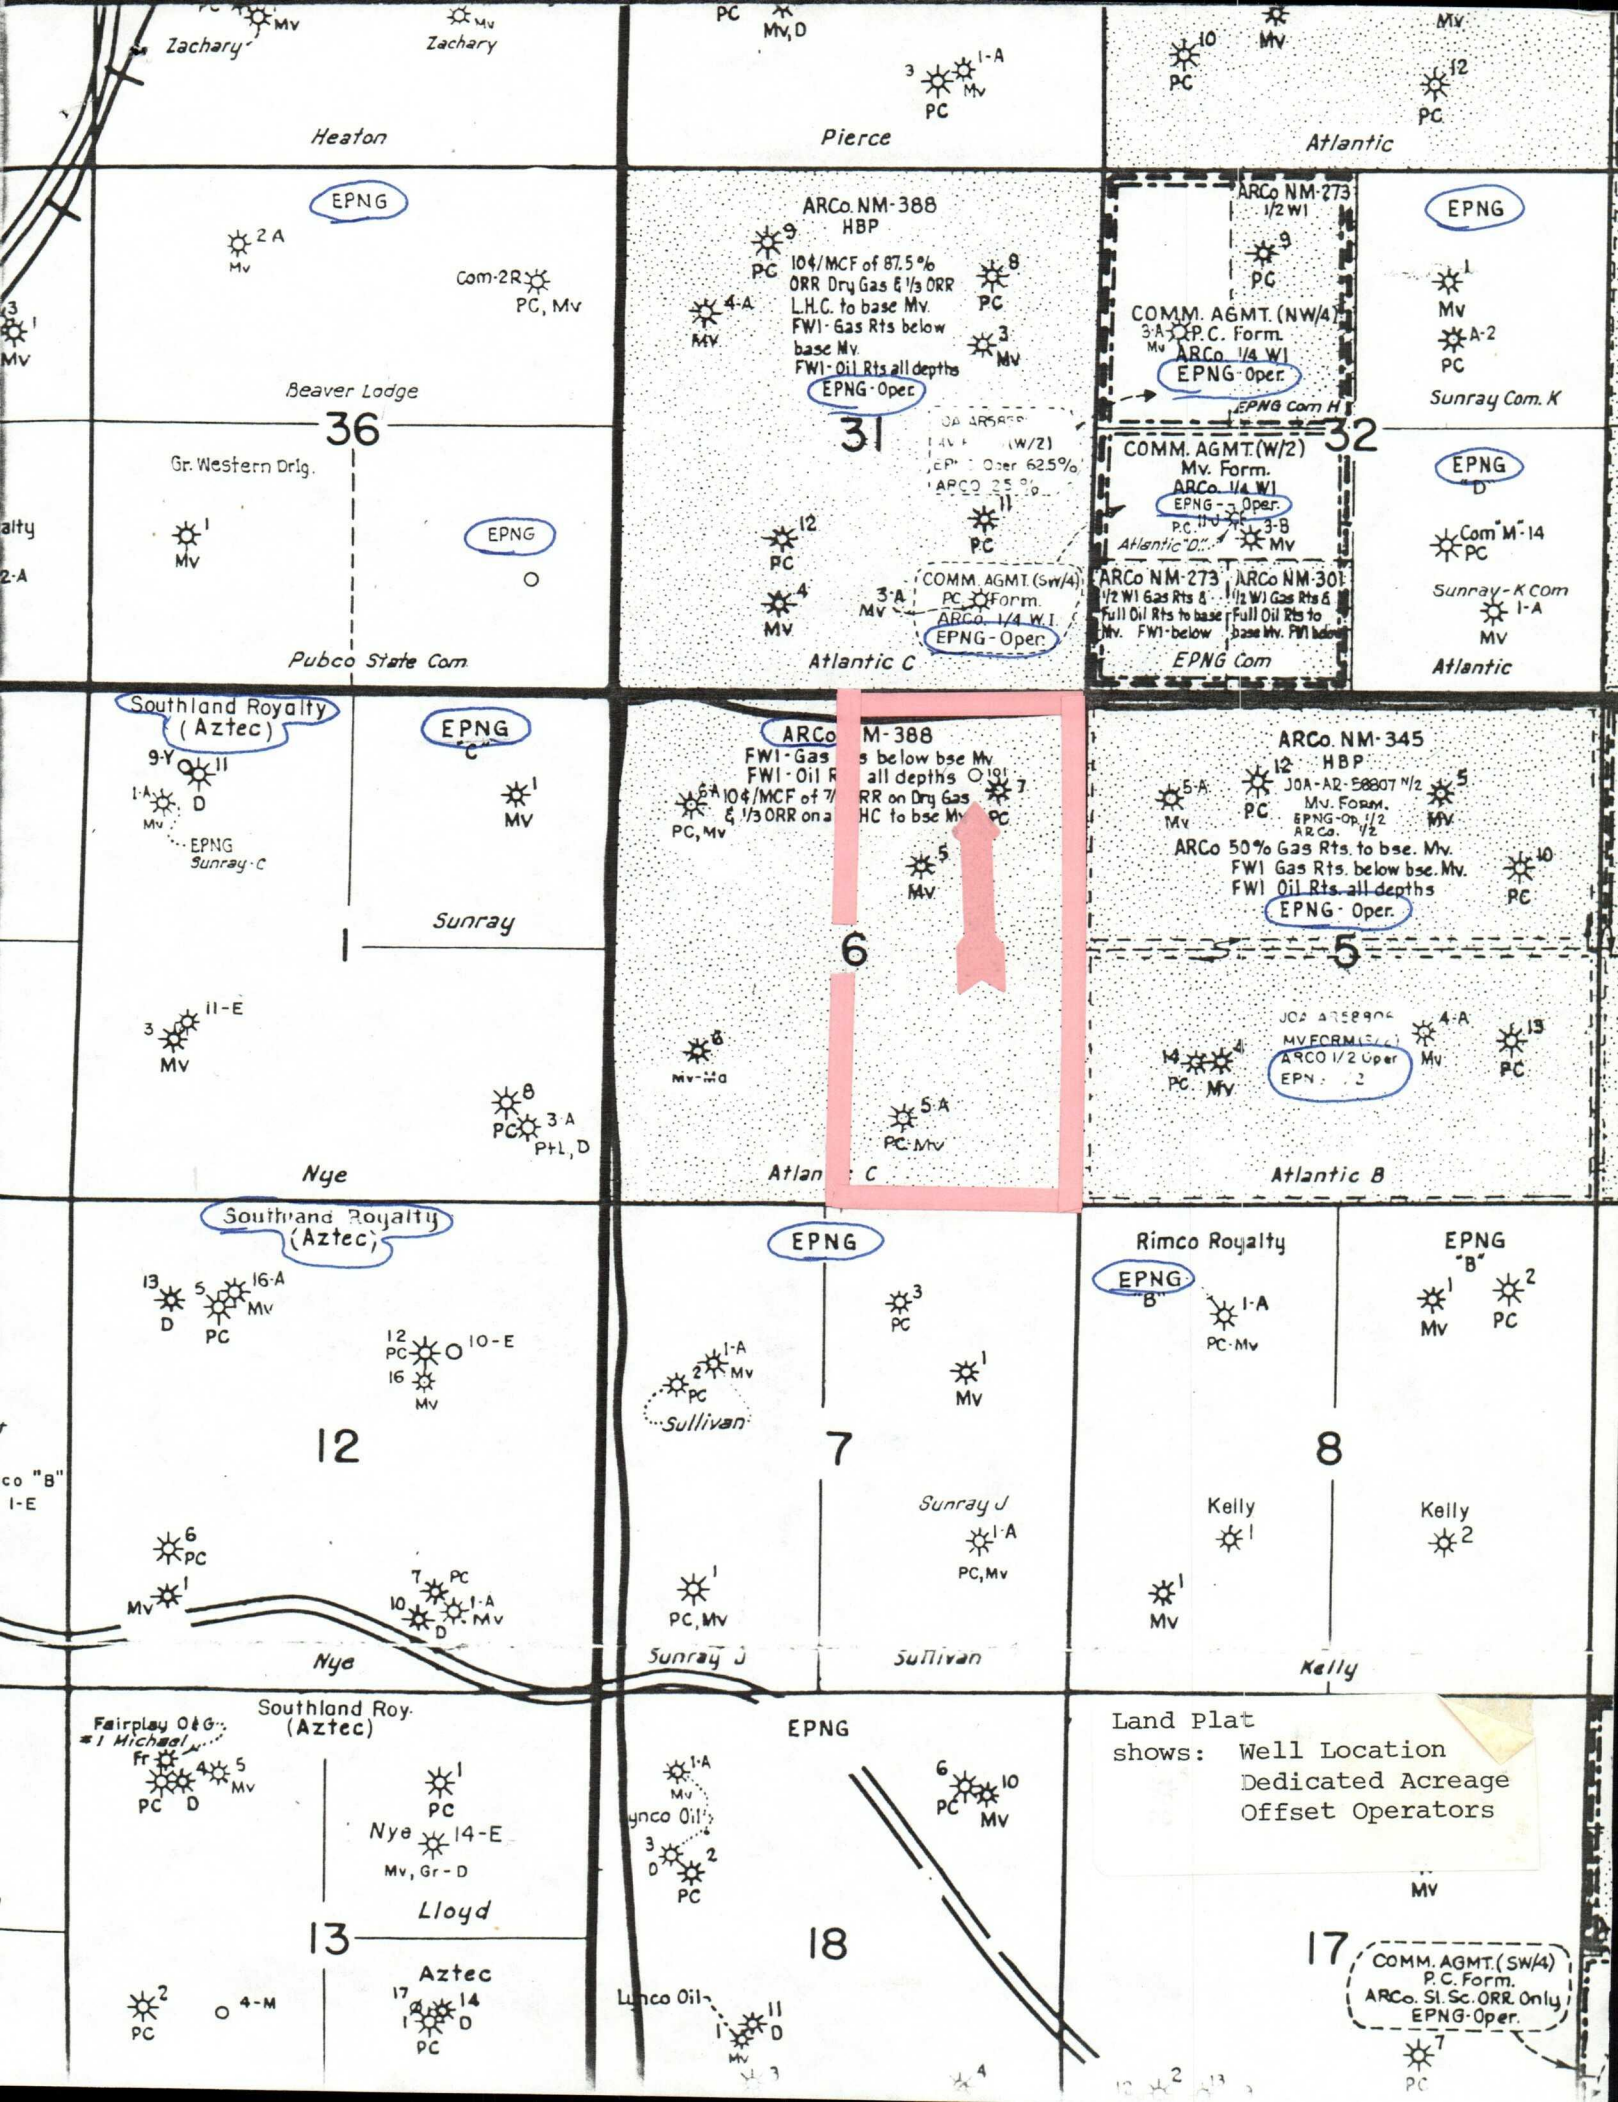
Mv Zachary
Mv Zachary
Heaton
PC Mv, D
3 1-A Mv PC
Pierce
10 PC Mv
12 PC
Mv
Atlantic

EPNG
2 A Mv
Com-2R PC, Mv
3 1 Mv
Beaver Lodge
36
Gr. Western Drlg.
alty
2-A
1 Mv
EPNG
Pubco State Com

ARCo. NM-388
HBP
9 PC
10¢/MCF of 87.5% ORR Dry Gas & 1/3 ORR L.H.C. to base Mv. FWI-Gas Rts below base Mv. FWI-Oil Rts all depths
EPNG-Oper.
8 PC
4-A MV
3 Mv
31
JOA AR58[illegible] (W/2) EP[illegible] Oper 62.5% ARCO 25 %
11 PC
12 PC
4 Mv
3-A Mv
COMM. AGMT. (SW/4) PC Form. ARCo. 1/4 W.I. EPNG-Oper.
Atlantic C

ARCo NM-273 1/2 WI
9 PC
COMM. AGMT. (NW/4) 3-A Mv P.C. Form. ARCo. 1/4 WI EPNG-Oper.
EPNG Com H
COMM. AGMT. (W/2) Mv. Form. ARCo. 1/4 WI EPNG-Oper.
P.C. 3-B Mv
Atlantic "D"
ARCo NM-273 1/2 WI Gas Rts & Full Oil Rts to base Mv. FWI-below
ARCo NM-301 1/2 WI Gas Rts & Full Oil Rts to base Mv. FWI below
EPNG Com
32
EPNG
1 Mv
A-2 PC
Sunray Com. K
EPNG "D"
Com "M"-14 PC
Sunray-K Com 1-A Mv
Atlantic

Southland Royalty (Aztec)
9-Y 11
1-A D Mv
EPNG Sunray-C
EPNG "C"
1 MV
1
Sunray
3 11-E Mv
8 PC 3-A P+L, D
Nye

ARCo M-388
FWI-Gas s below bse Mv
FWI-Oil R all depths
10¢/MCF of 7/ RR on Dry Gas & 1/3 ORR on a HC to bse Mv
6-A PC, Mv
19 7 PC
5 Mv
6
8 Mv-Ma
5-A PC-Mv
Atlan C

ARCo. NM-345
HBP
5-A Mv
12 P.C
JOA-AR-58807 N/2 Mv. Form. EPNG-Op. 1/2 ARCo. 1/2
5 Mv
ARCo 50% Gas Rts. to bse. Mv. FWI Gas Rts. below bse. Mv. FWI Oil Rts. all depths
EPNG-Oper.
10 PC
5
JOA AR58906 MV FORM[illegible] ARCO 1/2 Oper EPN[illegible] 2
14 PC 4 Mv
4-A Mv
13 PC
Atlantic B

Southland Royalty (Aztec)
13 D 5 PC 16-A Mv
12 PC 10-E 16 Mv
12
co "B" 1-E
6 PC
Mv 1
7 PC 10 D 1-A Mv
Nye

EPNG
3 PC
1-A 2 Mv PC
Sullivan
1 Mv
7
Sunray J
1-A PC, Mv
1 PC, Mv
Sunray J
Sullivan

Rimco Royalty
EPNG "B"
1-A PC-Mv
EPNG "B"
1 Mv 2 PC
8
Kelly 1
Kelly 2
1 Mv
Kelly

Fairplay O&G #1 Michael
Fr PC D 4 5 Mv
Southland Roy. (Aztec)
1 PC
Nye 14-E Mv, Gr-D
Lloyd
13
2 PC
4-M
Aztec
17 14 1 D PC

EPNG
1-A Mv
ynco Oil
3 D 2 PC
6 10 PC Mv
18
Lynco Oil 11 1 D Mv
3
4

Land Plat
shows: Well Location
Dedicated Acreage
Offset Operators
Mv
17
COMM. AGMT. (SW/4) P.C. Form. ARCo. Sl. Sc. ORR. Only EPNG-Oper.
7 PC
12 2 13